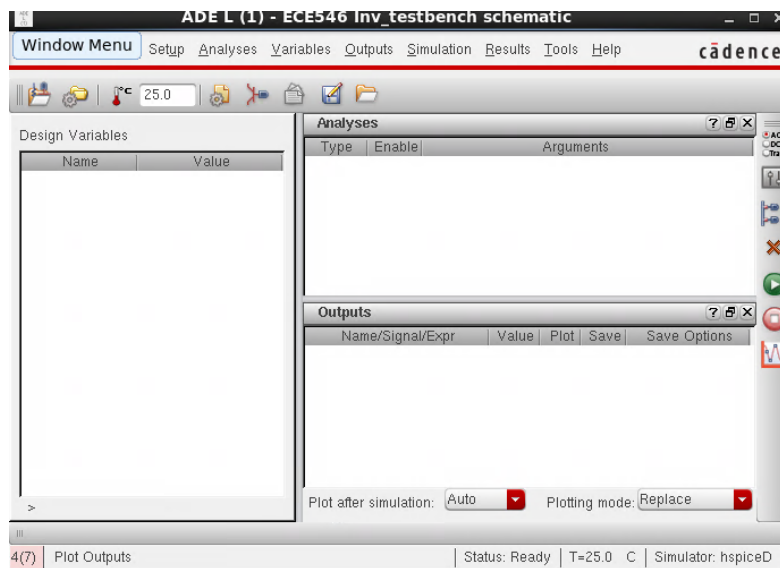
ADE L (1) - ECE546 Inv_testbench schematic

Window Menu Setup Analyses Variables Outputs Simulation Results Tools Help

cādence

°C 25.0

Design Variables

| Name | Value |
|---|---|

>

Analyses

| Type | Enable | Arguments |
|---|---|---|

Outputs

| Name/Signal/Expr | Value | Plot | Save | Save Options |
|---|---|---|---|---|

Plot after simulation: Auto Plotting mode: Replace

4(7) Plot Outputs Status: Ready T=25.0 C Simulator: hspiceD